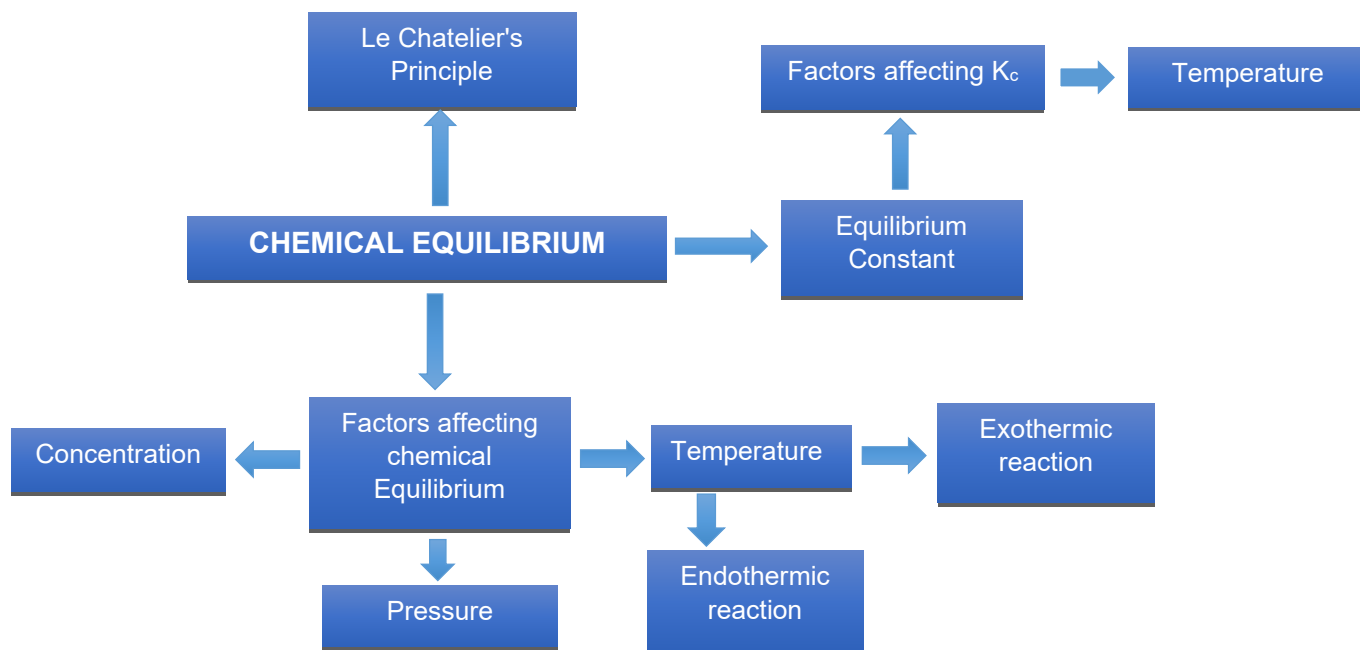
Le Chatelier's Principle

Factors affecting $K_c$

Temperature

CHEMICAL EQUILIBRIUM

Equilibrium Constant

Concentration

Factors affecting chemical Equilibrium

Temperature

Exothermic reaction

Pressure

Endothermic reaction